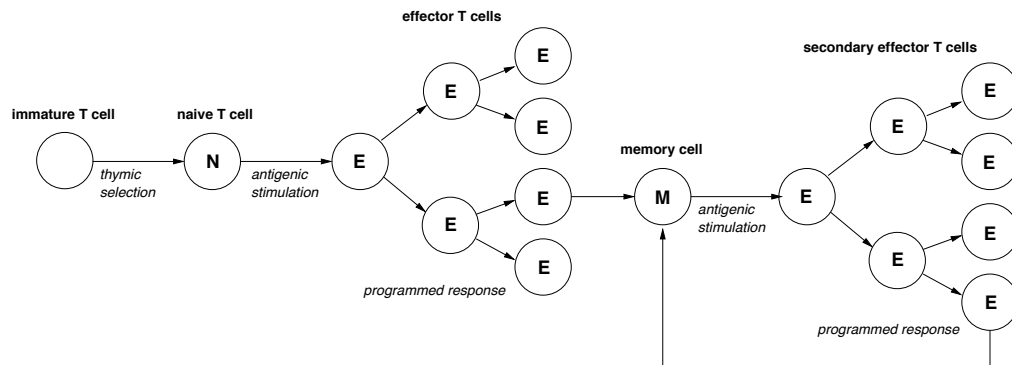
effector T cells

secondary effector T cells

immature T cell

naive T cell

N

thymic selection

antigenic stimulation

E

E

E

E

E

E

E

memory cell

M

antigenic stimulation

E

E

E

E

E

E

E

programmed response

programmed response